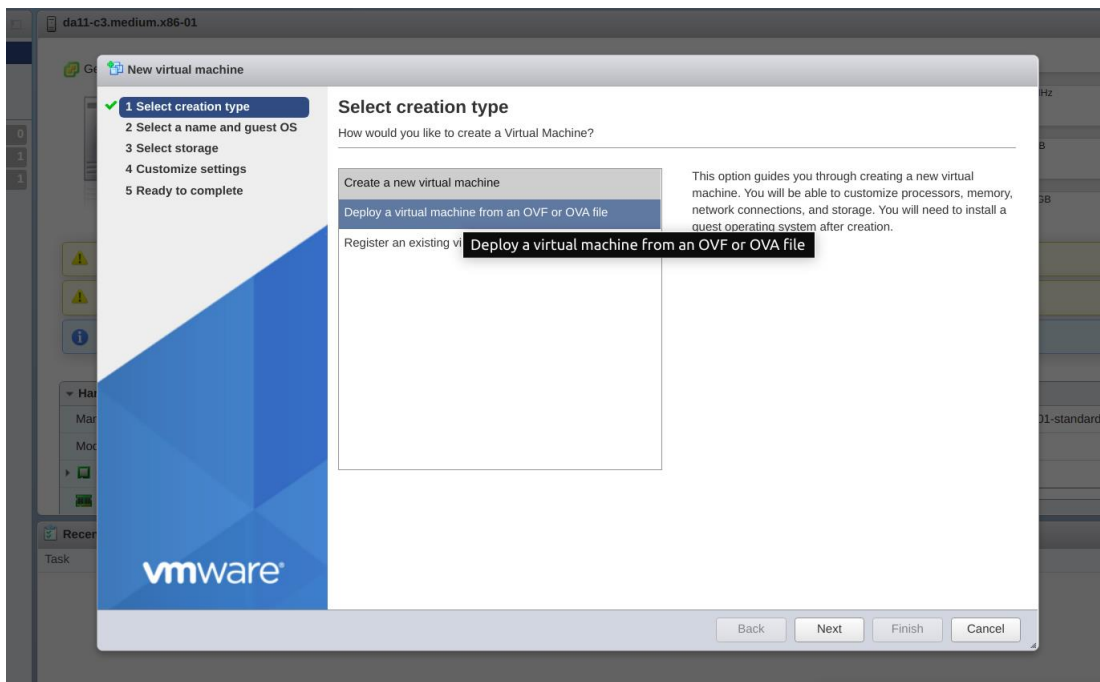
da11-c3.medium.x86-01

Ge

New virtual machine

1 Select creation type
2 Select a name and guest OS
3 Select storage
4 Customize settings
5 Ready to complete

Select creation type
How would you like to create a Virtual Machine?

Create a new virtual machine
Deploy a virtual machine from an OVF or OVA file
Register an existing vi

Deploy a virtual machine from an OVF or OVA file

This option guides you through creating a new virtual machine. You will be able to customize processors, memory, network connections, and storage. You will need to install a guest operating system after creation.

Hz
B
GB

0
1
1

Har
Mar
Moc

01-standard

Recer
Task

vmware

Back Next Finish Cancel